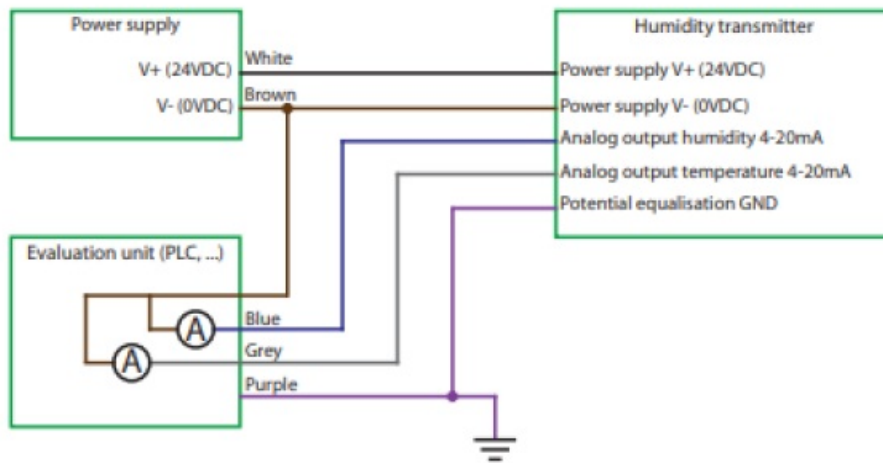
Power supply

V+ (24VDC)

V- (0VDC)

White

Brown

Humidity transmitter

Power supply V+ (24VDC)

Power supply V- (0VDC)

Analog output humidity 4-20mA

Analog output temperature 4-20mA

Potential equalisation GND

Evaluation unit (PLC, ...)

A

A

Blue

Grey

Purple